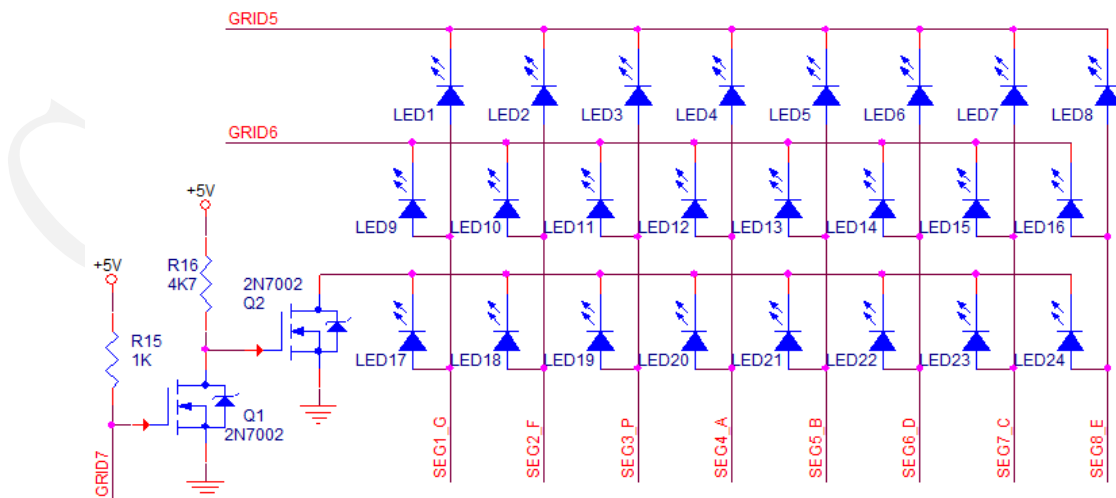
GRID5

LED1 LED2 LED3 LED4 LED5 LED6 LED7 LED8

GRID6

LED9 LED10 LED11 LED12 LED13 LED14 LED15 LED16

+5V

R16
4K7

2N7002
Q2

+5V

R15
1K

LED17 LED18 LED19 LED20 LED21 LED22 LED23 LED24

Q1
2N7002

GRID7

SEG1_G SEG2_F SEG3_P SEG4_A SEG5_B SEG6_D SEG7_C SEG8_E